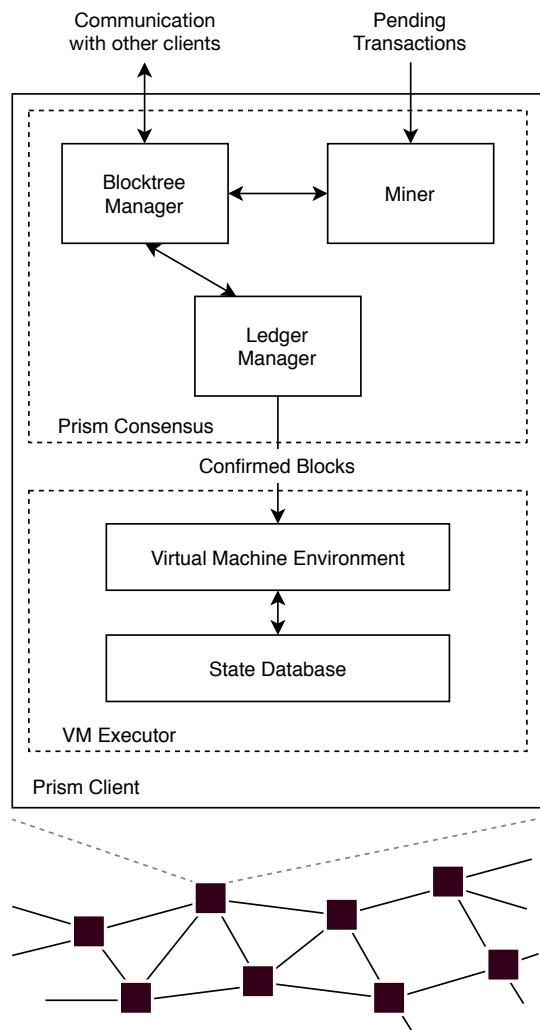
Communication with other clients

Pending Transactions

Blocktree Manager

Miner

Ledger Manager

Prism Consensus

Confirmed Blocks

Virtual Machine Environment

State Database

VM Executor

Prism Client